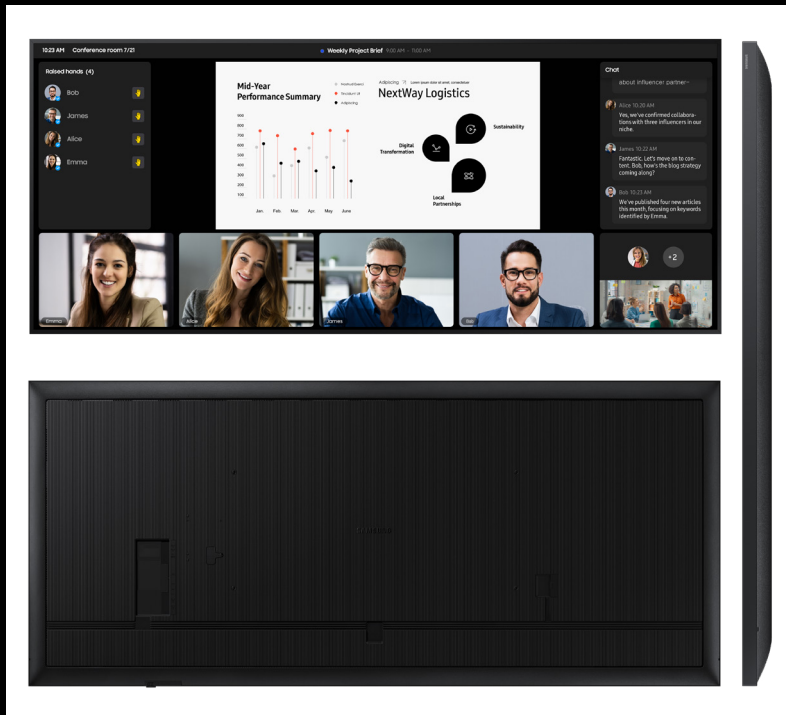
10:23 AM Conference room 7/21

Weekly Project Brief 9:00 AM — 11:00 AM

Raised hands (4)

Bob

James

Alice

Emma

Mid-Year Performance Summary

Product(Sales)

Revenue of

Adopting

900
800
700
600
500
400
300
200
100

Jan. Feb. Mar. Apr. May June

Adopting Lorem ipsum dolor sit amet, consectetur

NextWay Logistics

Sustainability

Digital Transformation

Local Partnerships

Chat

about influencer partner-

Alice 10:20 AM
Yes, we've confirmed collaborations with three influencers in our niche.

James 10:22 AM
Fantastic. Let's move on to content. Bob, how's the blog strategy coming along?

Bob 10:23 AM
We've published four new articles this month, focusing on keywords identified by Emma.

Emma

Alice

James

Bob

+2

SAMSUNG